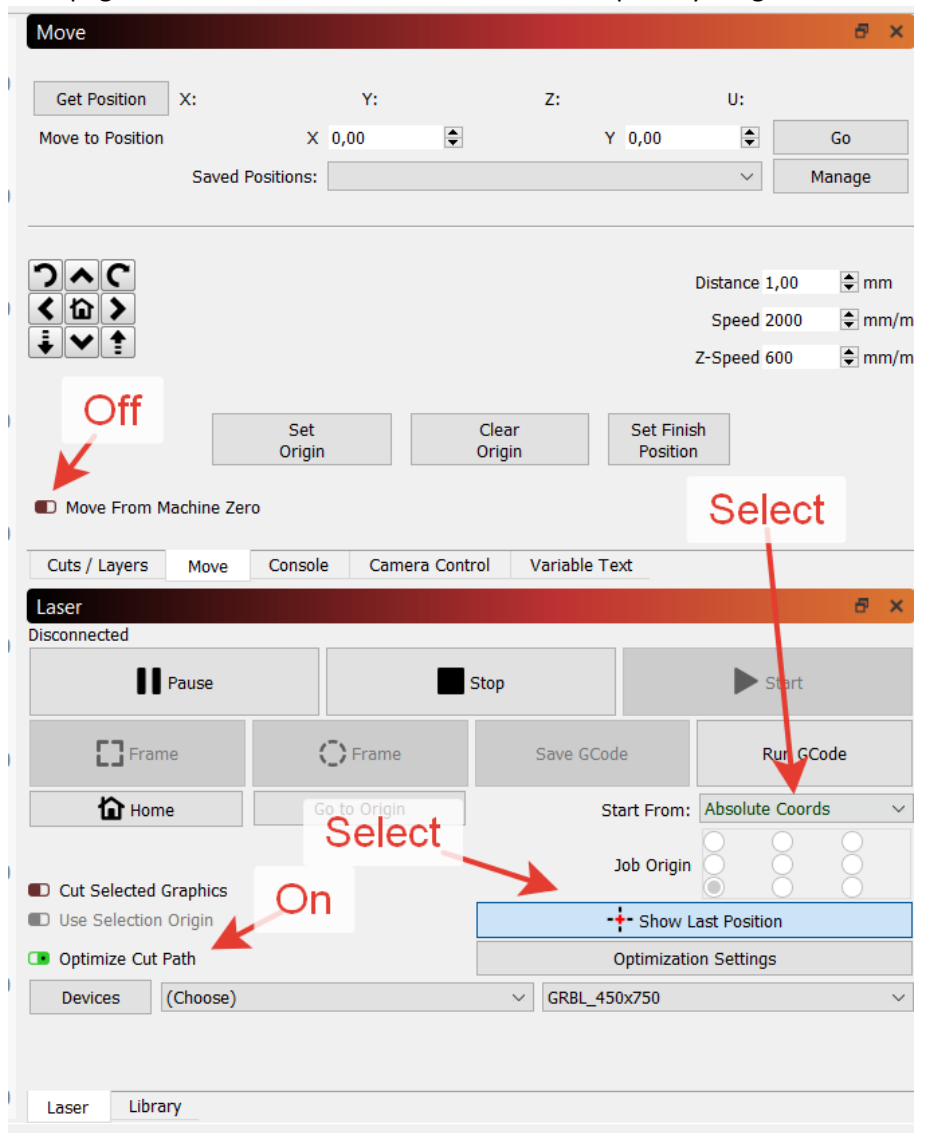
Move

Get Position X: Y: Z: U:

Move to Position X 0,00 Y 0,00 Go

Saved Positions: Manage

Distance 1,00 mm
Speed 2000 mm/m
Z-Speed 600 mm/m

Off

Set Origin Clear Origin Set Finish Position

Move From Machine Zero

Select

Cuts / Layers Move Console Camera Control Variable Text

Laser

Disconnected

Pause Stop Start

Frame Frame Save GCode Run GCode

Home Go to Origin Start From: Absolute Coords

Select

Job Origin

On

Cut Selected Graphics
Use Selection Origin
Optimize Cut Path

Show Last Position
Optimization Settings

Devices (Choose) GRBL_450x750

Laser Library